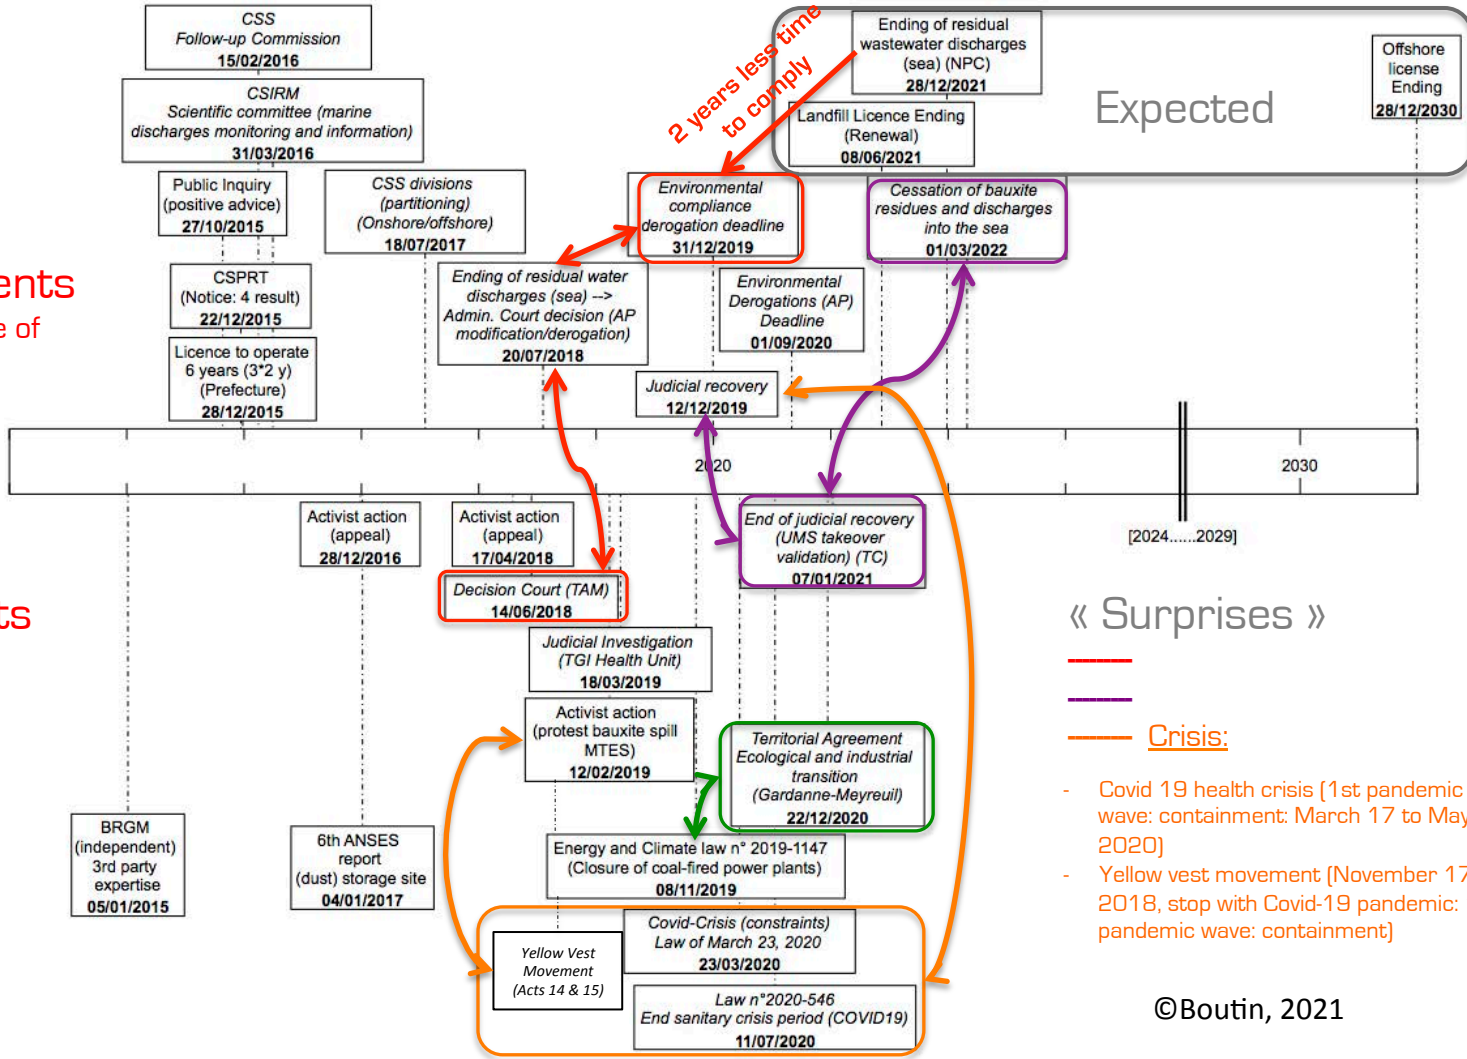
CSS
Follow-up Commission
15/02/2016

CSIRM
Scientific committee (marine discharges monitoring and information)
31/03/2016

Public Inquiry
(positive advice)
27/10/2015

CSS divisions
(partitioning)
(Onshore/offshore)
18/07/2017

ents
e of

CSPRT
(Notice: 4 result)
22/12/2015

Licence to operate
6 years (3*2 y)
(Prefecture)
28/12/2015

Ending of residual water discharges (sea) -->
Admin. Court decision (AP modification/derogation)
20/07/2018

2 years less time to comply

Environmental compliance derogation deadline
31/12/2019

Ending of residual wastewater discharges (sea) (NPC)
28/12/2021

Landfill Licence Ending (Renewal)
08/06/2021

Expected

Offshore license Ending
28/12/2030

Cessation of bauxite residues and discharges into the sea
01/03/2022

Environmental Derogations (AP) Deadline
01/09/2020

Judicial recovery
12/12/2019

2020

2030

[2024......2029]

Activist action
(appeal)
28/12/2016

Activist action
(appeal)
17/04/2018

Decision Court (TAM)
14/06/2018

End of judicial recovery
(UMS takeover validation) (TC)
07/01/2021

ts

« Surprises »

Crisis:

- Covid 19 health crisis (1st pandemic wave: containment: March 17 to May 2020)
- Yellow vest movement (November 17 2018, stop with Covid-19 pandemic: pandemic wave: containment)

Judicial Investigation
(TGI Health Unit)
18/03/2019

Activist action
(protest bauxite spill MTES)
12/02/2019

Territorial Agreement
Ecological and industrial transition
(Gardanne-Meyreuil)
22/12/2020

BRGM
(independent)
3rd party expertise
05/01/2015

6th ANSES report
(dust) storage site
04/01/2017

Energy and Climate law n° 2019-1147
(Closure of coal-fired power plants)
08/11/2019

Yellow Vest Movement
(Acts 14 & 15)

Covid-Crisis (constraints)
Law of March 23, 2020
23/03/2020

Law n°2020-546
End sanitary crisis period (COVID19)
11/07/2020

©Boutin, 2021